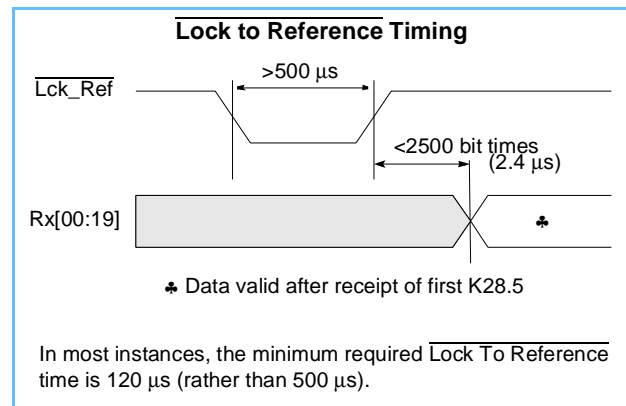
$\overline{\text{Lock to Reference}}$ Timing

$\overline{\text{Lck\_Ref}}$

>500 µs

<2500 bit times (2.4 µs)

Rx[00:19]

♣

♣ Data valid after receipt of first K28.5

In most instances, the minimum required $\overline{\text{Lock To Reference}}$ time is 120 µs (rather than 500 µs).